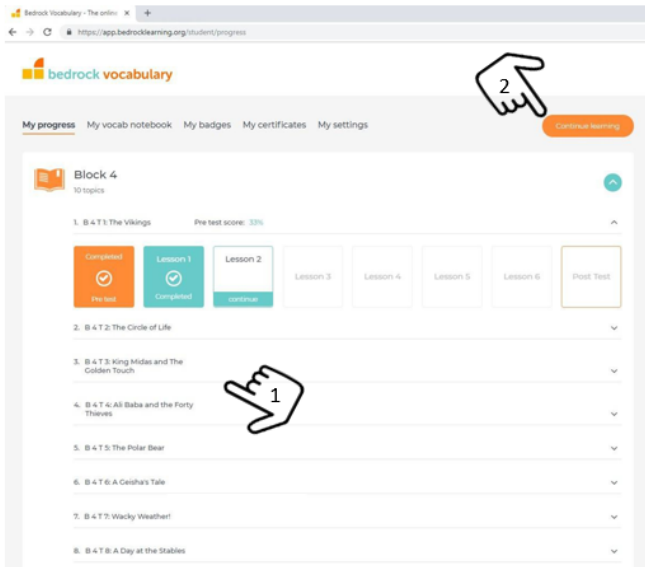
Bedrock Vocabulary - The online

https://app.bedrocklearning.org/student/progress

bedrock vocabulary

2

My progress My vocab notebook My badges My certificates My settings

Continue learning

Block 4

10 topics

1. B 4 T 1: The Vikings Pre test score: 33%

Completed

Pre test

Lesson 1

Completed

Lesson 2

continue

Lesson 3

Lesson 4

Lesson 5

Lesson 6

Post Test

2. B 4 T 2: The Circle of Life

3. B 4 T 3: King Midas and The Golden Touch

1

4. B 4 T 4: Ali Baba and the Forty Thieves

5. B 4 T 5: The Polar Bear

6. B 4 T 6: A Geisha's Tale

7. B 4 T 7: Wacky Weather!

8. B 4 T 8: A Day at the Stables